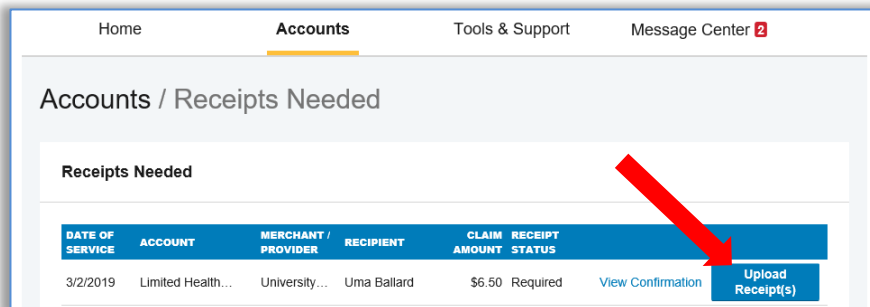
Home Accounts Tools & Support Message Center 2

Accounts / Receipts Needed

Receipts Needed

| DATE OF SERVICE | ACCOUNT | MERCHANT / PROVIDER | RECIPIENT | CLAIM AMOUNT | RECEIPT STATUS | | |
|---|---|---|---|---|---|---|---|
| 3/2/2019 | Limited Health… | University… | Uma Ballard | $6.50 | Required | View Confirmation | Upload Receipt(s) |